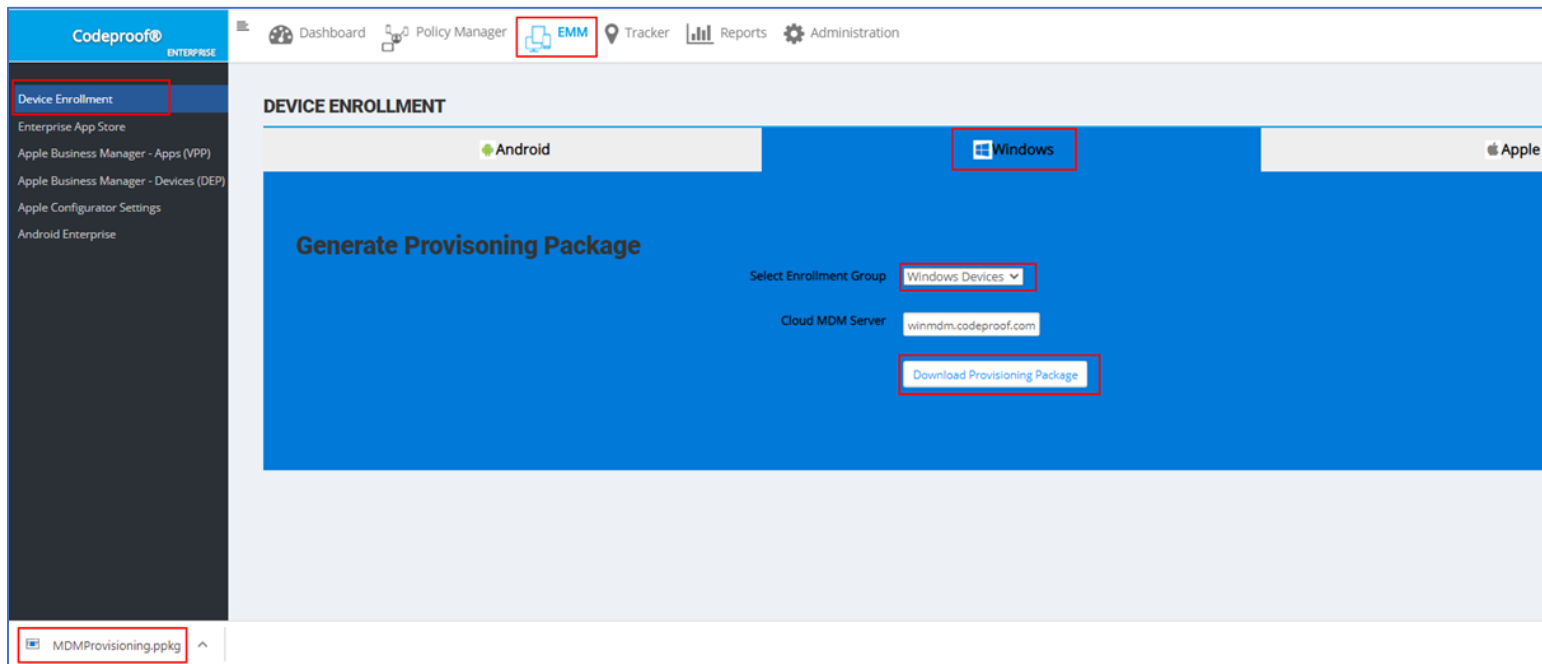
Codeproof®
ENTERPRISE

Dashboard Policy Manager EMM Tracker Reports Administration

Device Enrollment
Enterprise App Store
Apple Business Manager - Apps (VPP)
Apple Business Manager - Devices (DEP)
Apple Configurator Settings
Android Enterprise

DEVICE ENROLLMENT

Android | Windows | Apple

Generate Provisioning Package

Select Enrollment Group Windows Devices

Cloud MDM Server winmdm.codeproof.com

Download Provisioning Package

MDMProvisioning.ppkg